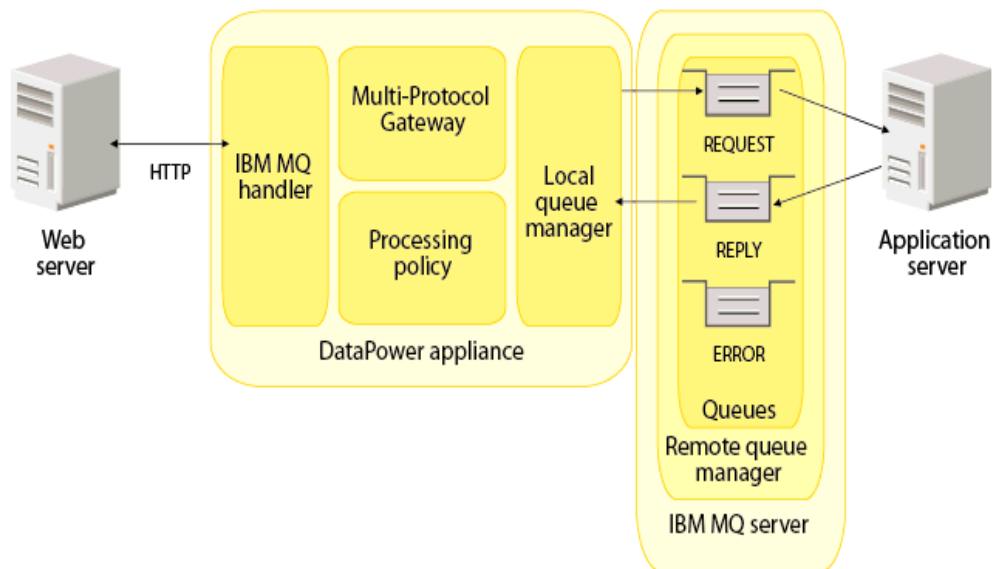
Web server

HTTP

IBM MQ handler

Multi-Protocol Gateway

Processing policy

Local queue manager

DataPower appliance

REQUEST

REPLY

ERROR

Queues

Remote queue manager

IBM MQ server

Application server